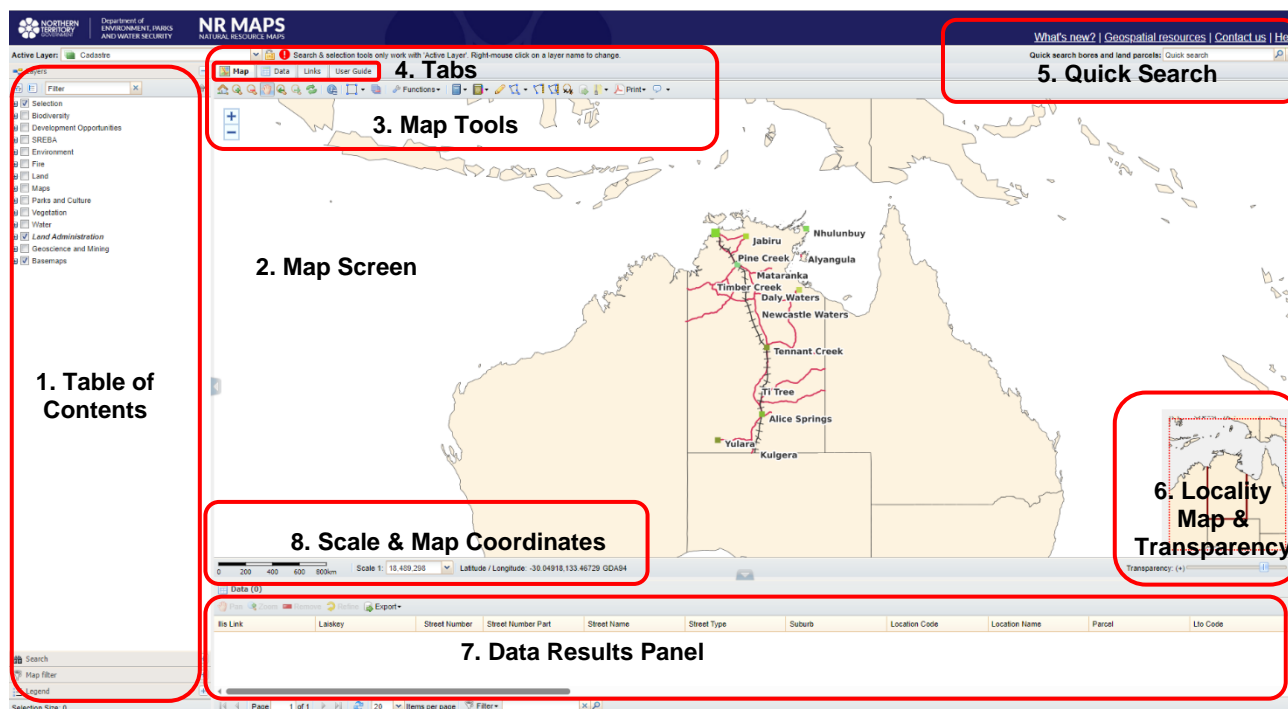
NORTHERN TERRITORY GOVERNMENT | Department of ENVIRONMENT, PARKS AND WATER SECURITY | NR MAPS NATURAL RESOURCE MAPS

What's new? | Geospatial resources | Contact us | He

Active Layer: Cadastre

Search & selection tools only work with 'Active Layer'. Right-mouse click on a layer name to change.

Quick search bores and land parcels: Quick search

Layers

Filter

Selection
Biodiversity
Development Opportunities
SREBA
Environment
Fire
Land
Maps
Parks and Culture
Vegetation
Water
Land Administration
Geoscience and Mining
Basemaps

Map | Data | Links | User Guide

4. Tabs

5. Quick Search

Functions | Print

3. Map Tools

2. Map Screen

Nhulunbuy
Jabiru
Pine Creek
Alyangula
Mataranka
Timber Creek
Daly Waters
Newcastle Waters
Tennant Creek
Ti Tree
Alice Springs
Yulara
Kulgera

1. Table of Contents

6. Locality Map & Transparency

8. Scale & Map Coordinates

0 200 400 600 800km Scale 1: 18,489,298 Latitude / Longitude: -30.04918,133.46729 GDA94

Transparency: (+)

Data (0)

Pan Zoom Remove Refine Export

| Ilis Link | Laiskey | Street Number | Street Number Part | Street Name | Street Type | Suburb | Location Code | Location Name | Parcel | Lto Code |
|---|---|---|---|---|---|---|---|---|---|---|

7. Data Results Panel

Search
Map filter
Legend

Selection Size: 0

Page 1 of 1 20 Items per page Filter